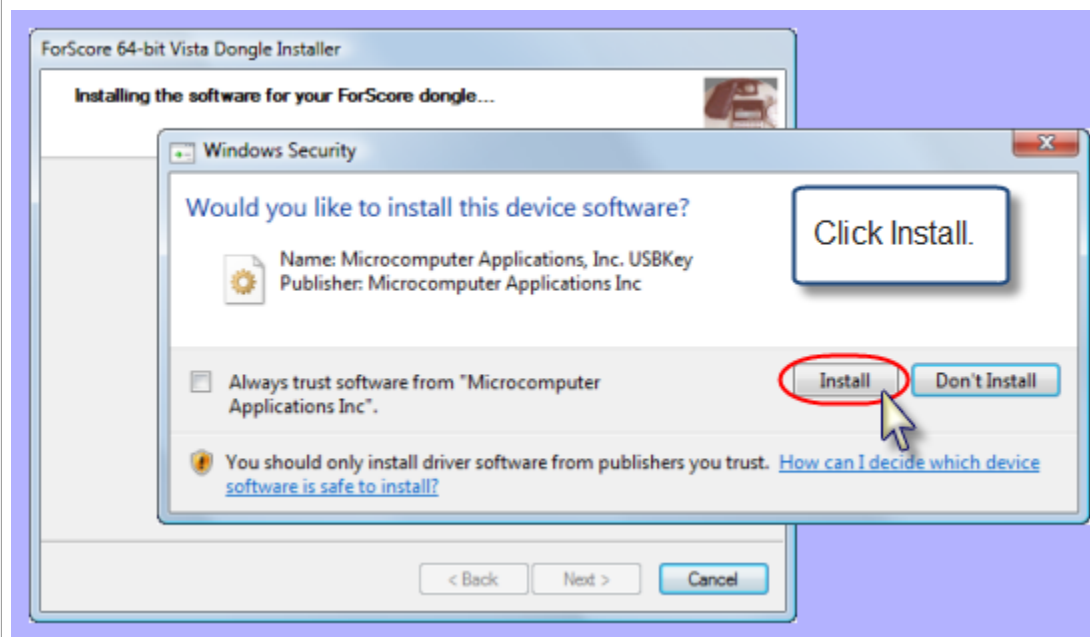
ForScore 64-bit Vista Dongle Installer

Installing the software for your ForScore dongle...

Windows Security

Would you like to install this device software?

Click Install.

Name: Microcomputer Applications, Inc. USBKey
Publisher: Microcomputer Applications Inc

Always trust software from "Microcomputer Applications Inc".

Install

Don't Install

You should only install driver software from publishers you trust. How can I decide which device software is safe to install?

< Back

Next >

Cancel